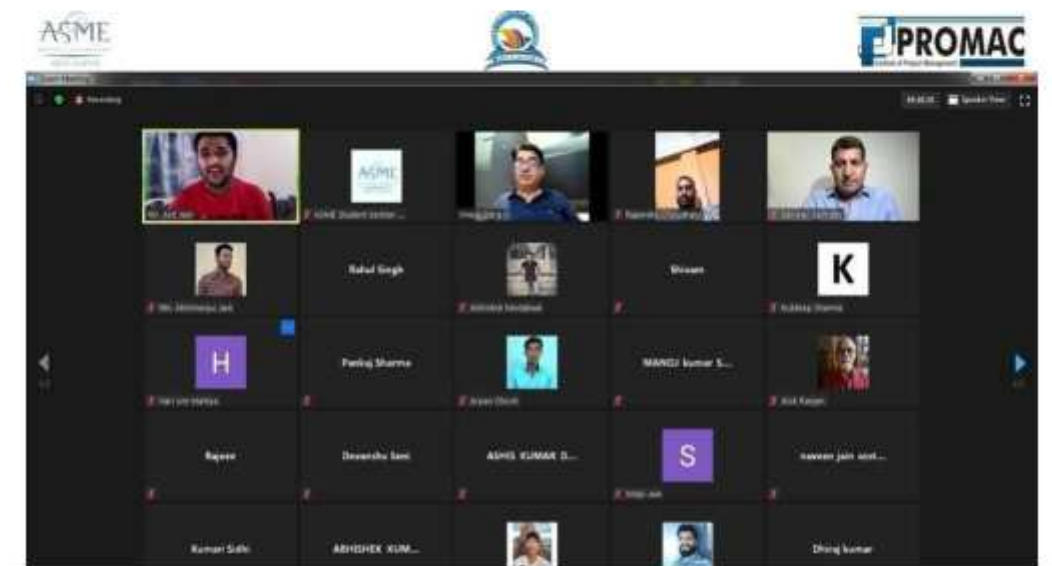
ASME

PROMAC

Recording

Speaker View

ASME Student Section ...

K

Mr. Abhimanyu Jain

Rahul Singh

Shivam

Kuldeep Sharma

H

Pankaj Sharma

MANOJ kumar S...

S

Rajeev

Devanshu Saini

ASHIS KUMAR D...

naveen jain sost...

Kumari Sidhi

ABHISHEK KUM...

Dhiraj kumar